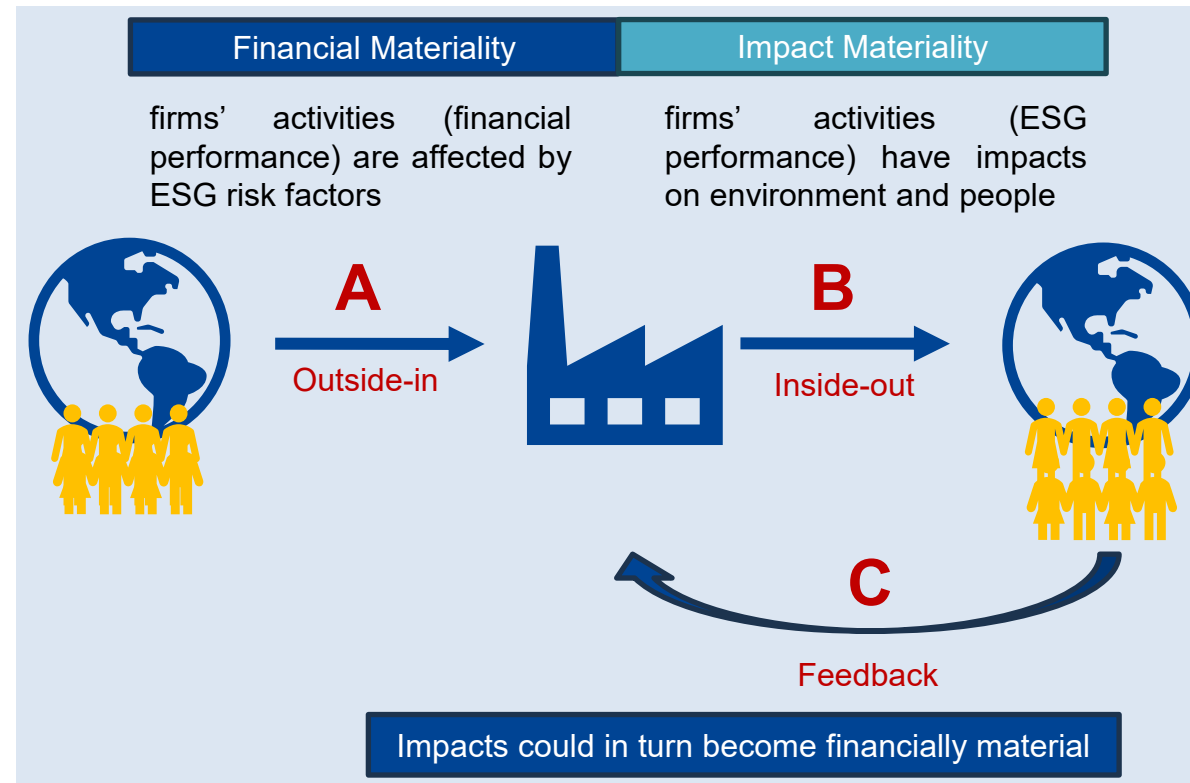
Financial Materiality

Impact Materiality

firms' activities (financial performance) are affected by ESG risk factors

firms' activities (ESG performance) have impacts on environment and people

A

Outside-in

B

Inside-out

C

Feedback

Impacts could in turn become financially material